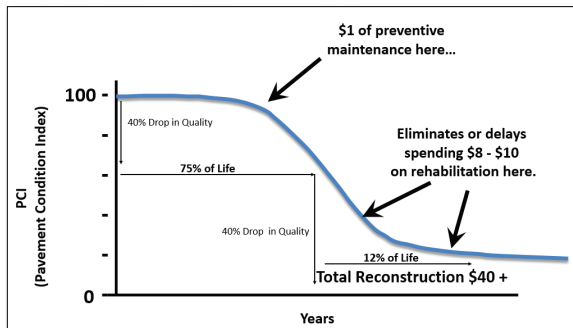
$1 of preventive maintenance here...

100

40% Drop in Quality

75% of Life

Eliminates or delays spending $8 - $10 on rehabilitation here.

PCI
(Pavement Condition Index)

40% Drop in Quality

12% of Life

Total Reconstruction $40 +

0

Years